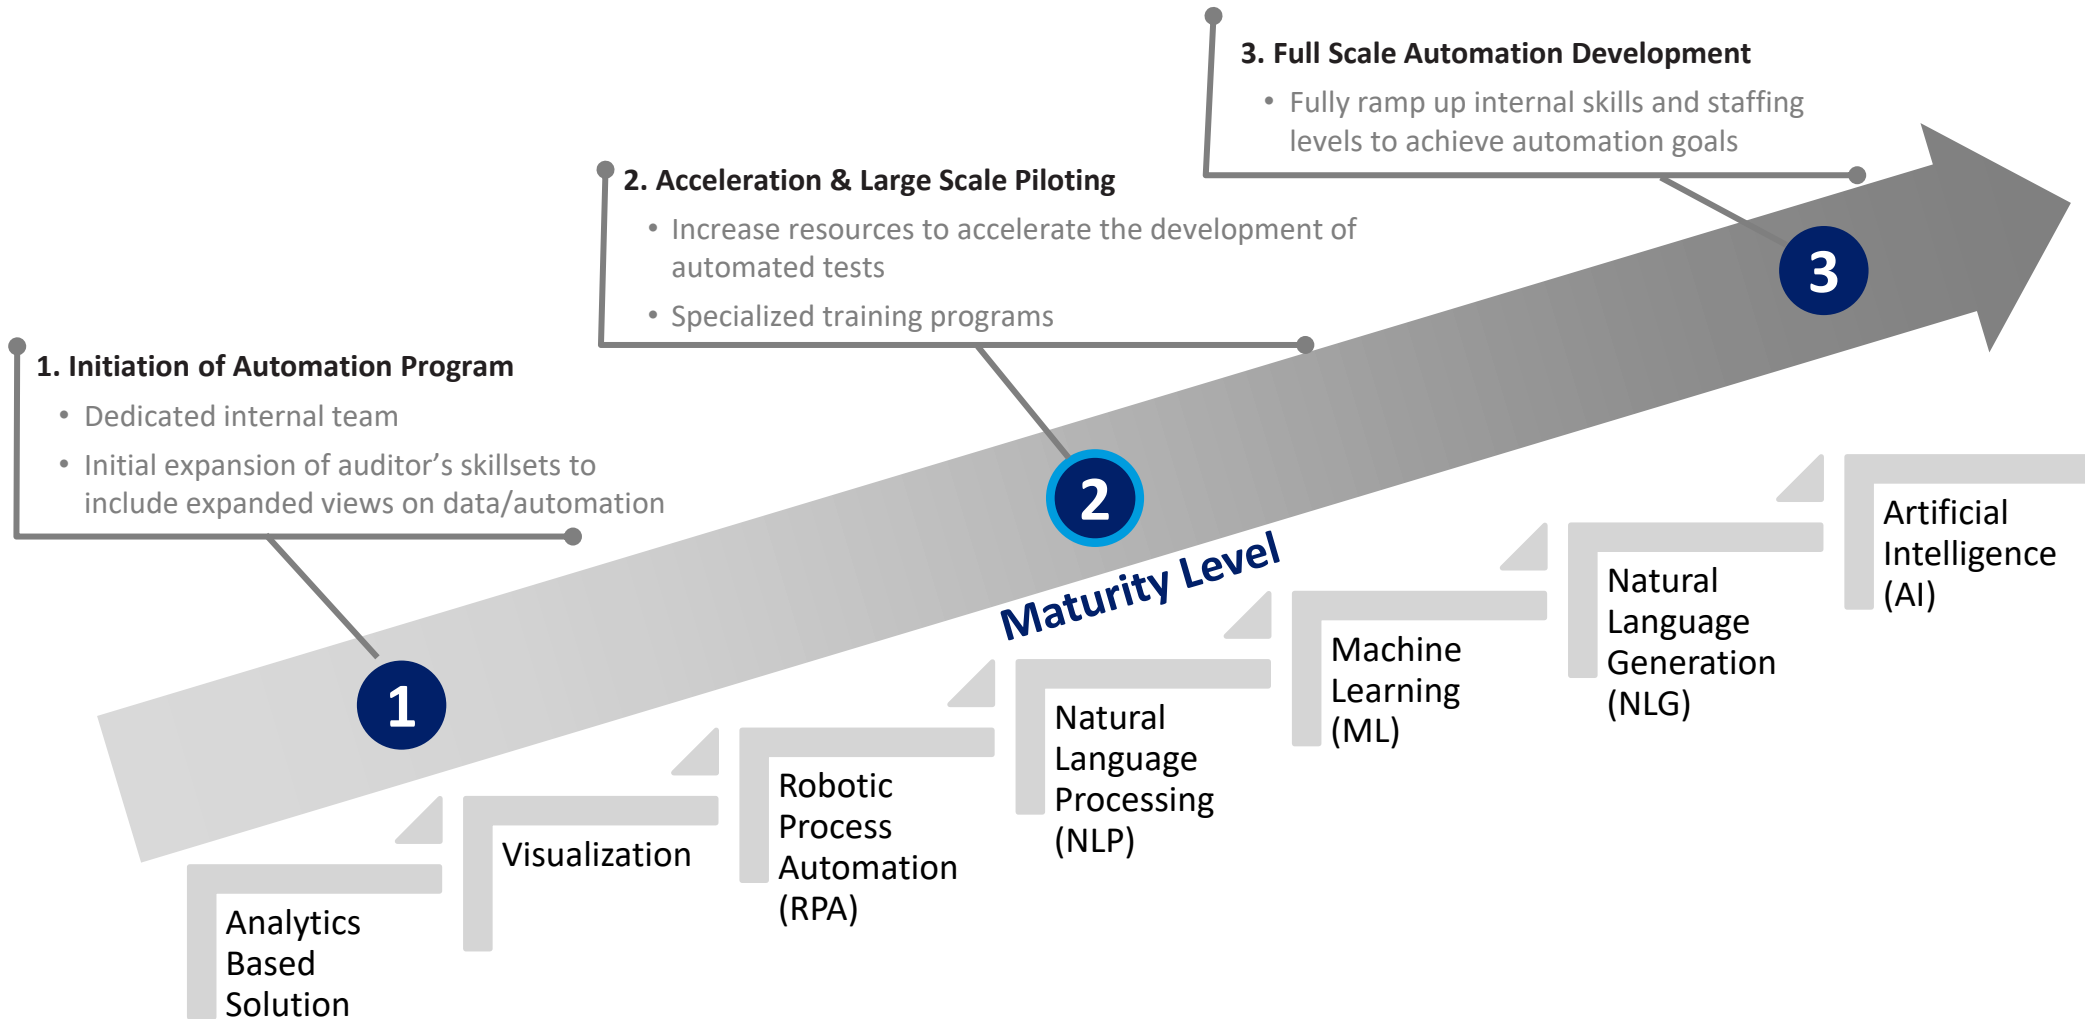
3. Full Scale Automation Development

• Fully ramp up internal skills and staffing levels to achieve automation goals

2. Acceleration & Large Scale Piloting

• Increase resources to accelerate the development of automated tests

• Specialized training programs

1. Initiation of Automation Program

• Dedicated internal team

• Initial expansion of auditor’s skillsets to include expanded views on data/automation

3

2

1

Maturity Level

Artificial Intelligence (AI)

Natural Language Generation (NLG)

Machine Learning (ML)

Natural Language Processing (NLP)

Robotic Process Automation (RPA)

Visualization

Analytics Based Solution